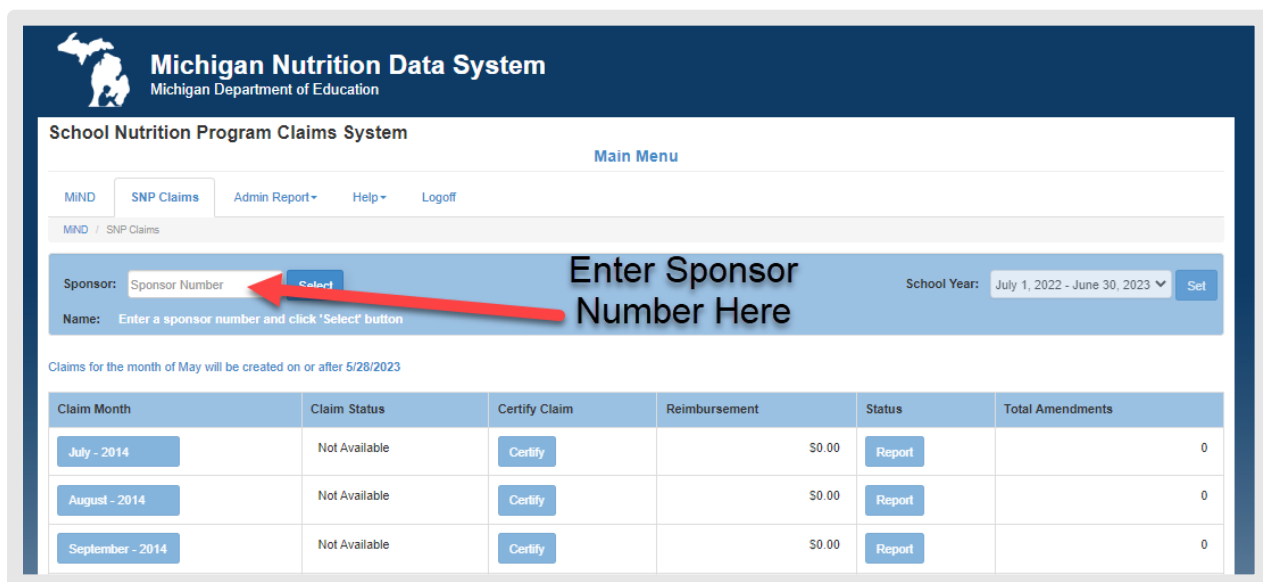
Michigan Nutrition Data System
Michigan Department of Education

School Nutrition Program Claims System

Main Menu

MiND SNP Claims Admin Report▾ Help▾ Logoff

MiND / SNP Claims

Sponsor: Sponsor Number Select

Enter Sponsor Number Here

School Year: July 1, 2022 - June 30, 2023 Set

Name: Enter a sponsor number and click 'Select' button

Claims for the month of May will be created on or after 5/28/2023

| Claim Month | Claim Status | Certify Claim | Reimbursement | Status | Total Amendments |
|---|---|---|---|---|---|
| July - 2014 | Not Available | Certify | $0.00 | Report | 0 |
| August - 2014 | Not Available | Certify | $0.00 | Report | 0 |
| September - 2014 | Not Available | Certify | $0.00 | Report | 0 |